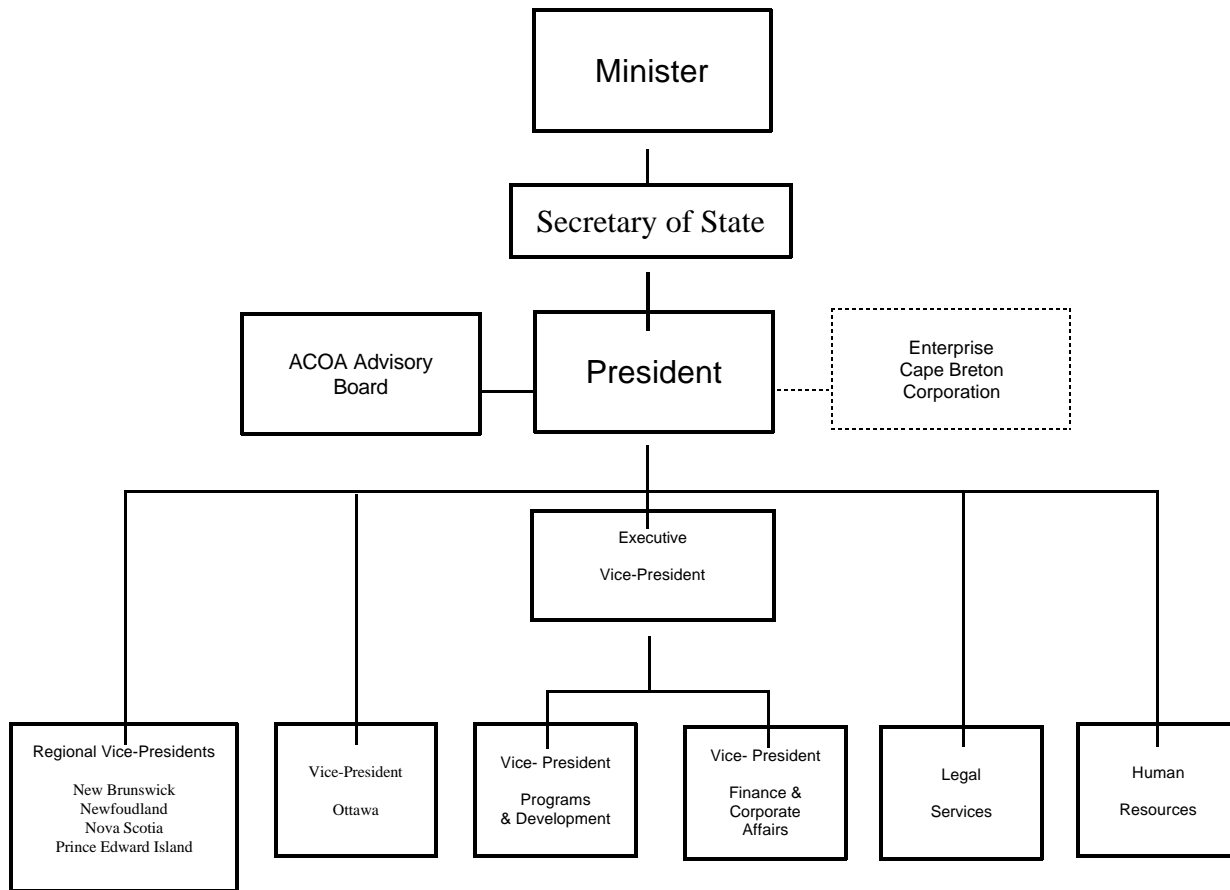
Minister

Secretary of State

ACOA Advisory Board

President

Enterprise Cape Breton Corporation

Executive

Vice-President

Regional Vice-Presidents

New Brunswick
Newfoudland
Nova Scotia
Prince Edward Island

Vice-President

Ottawa

Vice- President

Programs & Development

Vice- President

Finance & Corporate Affairs

Legal

Services

Human

Resources